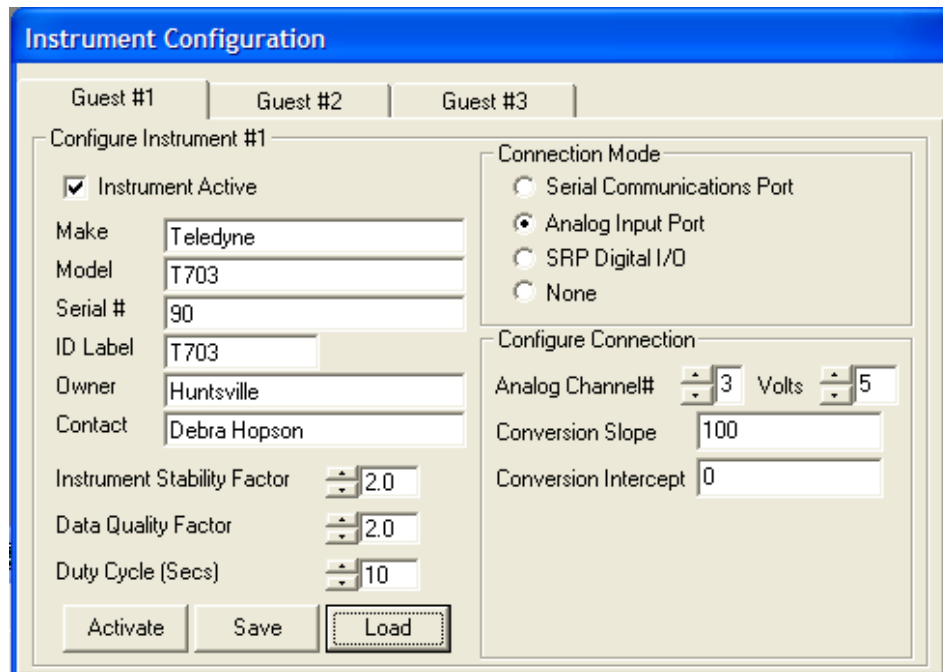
Instrument Configuration

Guest #1

Guest #2

Guest #3

Configure Instrument #1

Instrument Active

Make Teledyne

Model T703

Serial # 90

ID Label T703

Owner Huntsville

Contact Debra Hopson

Instrument Stability Factor 2.0

Data Quality Factor 2.0

Duty Cycle (Secs) 10

Activate

Save

Load

Connection Mode

Serial Communications Port

Analog Input Port

SRP Digital I/O

None

Configure Connection

Analog Channel# 3 Volts 5

Conversion Slope 100

Conversion Intercept 0